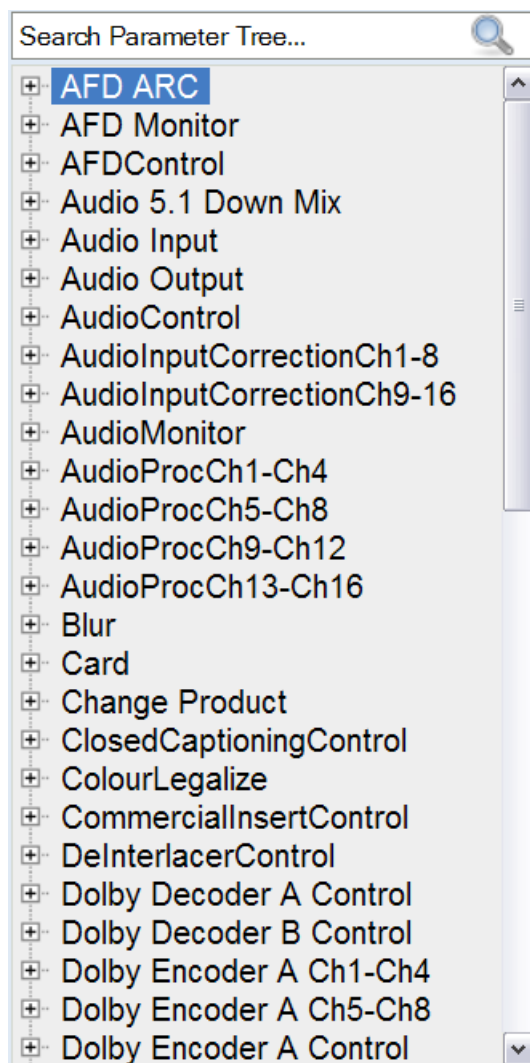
Search Parameter Tree...

AFD ARC
AFD Monitor
AFDControl
Audio 5.1 Down Mix
Audio Input
Audio Output
AudioControl
AudioInputCorrectionCh1-8
AudioInputCorrectionCh9-16
AudioMonitor
AudioProcCh1-Ch4
AudioProcCh5-Ch8
AudioProcCh9-Ch12
AudioProcCh13-Ch16
Blur
Card
Change Product
ClosedCaptioningControl
ColourLegalize
CommercialInsertControl
DeInterlacerControl
Dolby Decoder A Control
Dolby Decoder B Control
Dolby Encoder A Ch1-Ch4
Dolby Encoder A Ch5-Ch8
Dolby Encoder A Control